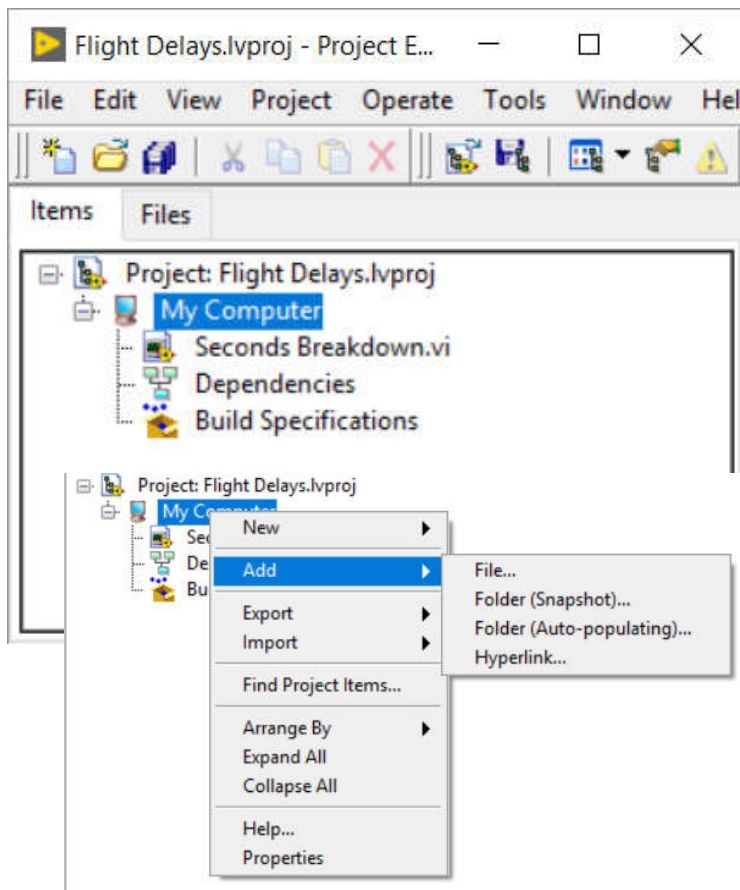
Flight Delays.lvproj - Project E...

File Edit View Project Operate Tools Window Hel

Items Files

Project: Flight Delays.lvproj
My Computer
Seconds Breakdown.vi
Dependencies
Build Specifications

Project: Flight Delays.lvproj
My Computer
Sec
De
Bu

New
Add
Export
Import
Find Project Items...
Arrange By
Expand All
Collapse All
Help...
Properties

File...
Folder (Snapshot)...
Folder (Auto-populating)...
Hyperlink...